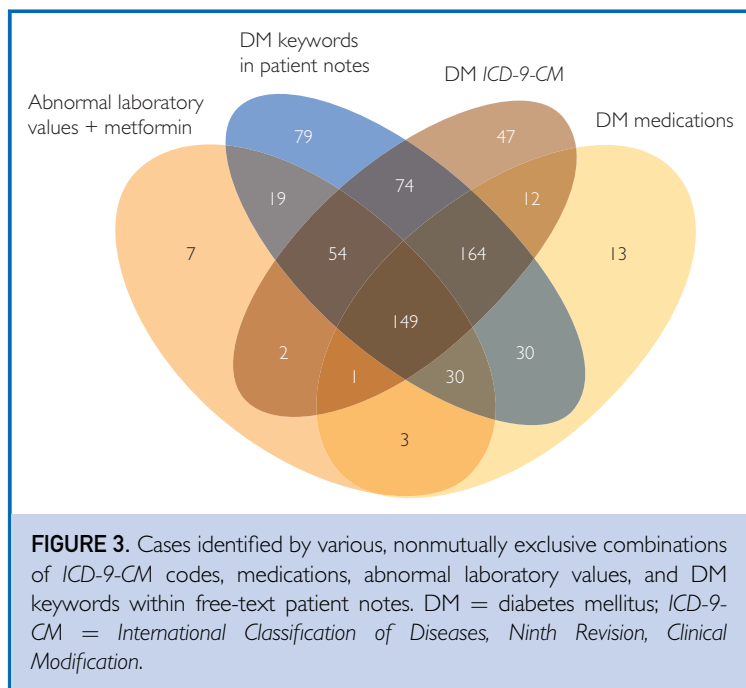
DM keywords in patient notes

DM *ICD-9-CM*

Abnormal laboratory values + metformin

DM medications

79

47

19

74

12

7

54

164

13

149

2

30

1

30

3

**FIGURE 3.** Cases identified by various, nonmutually exclusive combinations of *ICD-9-CM* codes, medications, abnormal laboratory values, and DM keywords within free-text patient notes. DM = diabetes mellitus; *ICD-9-CM* = *International Classification of Diseases, Ninth Revision, Clinical Modification*.